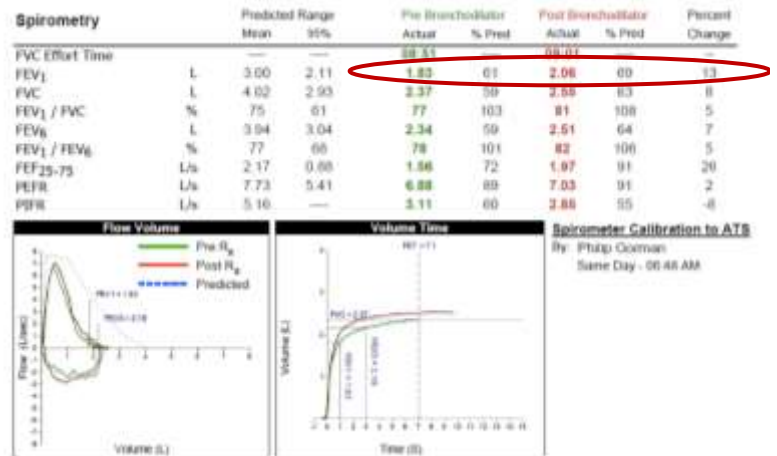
Spirometry

| | | Predicted Range Mean | 95% | Pre Bronchodilator Actual | % Pred | Post Bronchodilator Actual | % Pred | Percent Change |
|---|---|---|---|---|---|---|---|---|
| FVC Effort Time | | — | — | 08:51 | — | 09:01 | — | — |
| FEV$_1$ | L | 3.00 | 2.11 | 1.83 | 61 | 2.06 | 69 | 13 |
| FVC | L | 4.02 | 2.93 | 2.37 | 59 | 2.55 | 63 | 8 |
| FEV$_1$ / FVC | % | 75 | 61 | 77 | 103 | 81 | 108 | 5 |
| FEV$_6$ | L | 3.94 | 3.04 | 2.34 | 59 | 2.51 | 64 | 7 |
| FEV$_1$ / FEV$_6$ | % | 77 | 66 | 78 | 101 | 82 | 106 | 5 |
| FEF$_{25-75}$ | L/s | 2.17 | 0.88 | 1.56 | 72 | 1.97 | 91 | 26 |
| PEFR | L/s | 7.73 | 5.41 | 6.88 | 89 | 7.03 | 91 | 2 |
| PIFR | L/s | 5.16 | — | 3.11 | 60 | 2.85 | 55 | -8 |

Flow Volume

Pre R$_x$
Post R$_x$
Predicted

Flow (L/sec)
Volume (L)

Volume Time

Volume (L)
Time (S)

Spirometer Calibration to ATS
By: Philip Gorman
Same Day - 06:46 AM